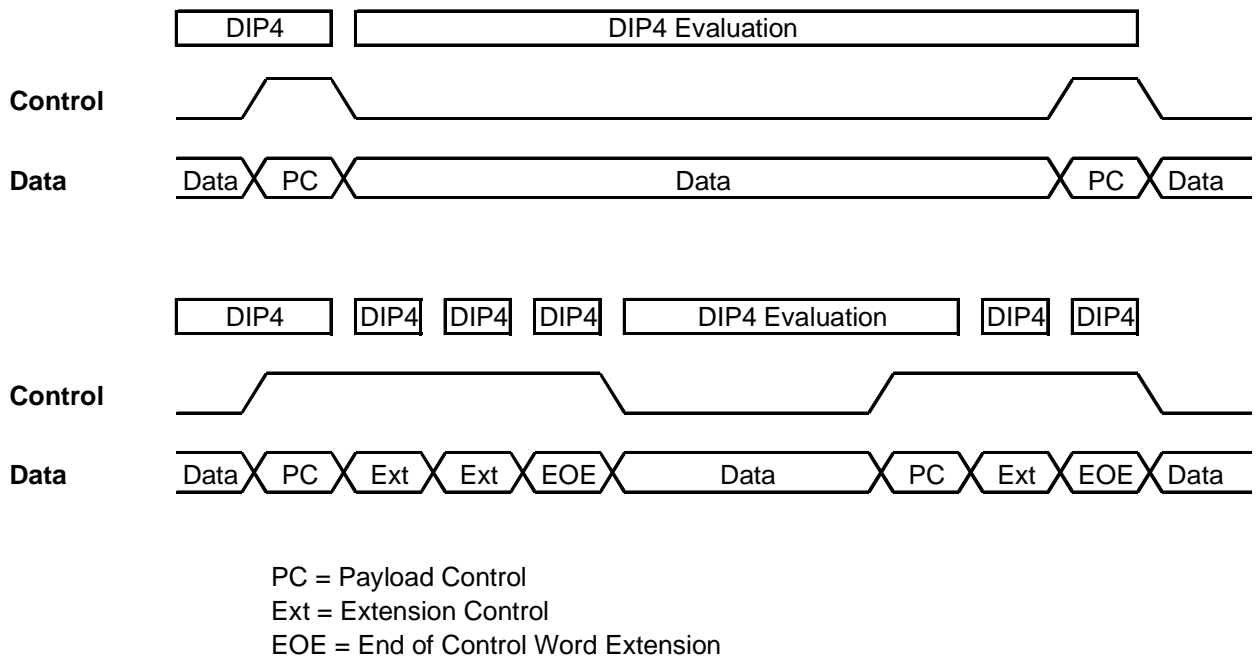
DIP4
DIP4 Evaluation

Control

Data
Data PC Data PC Data

DIP4 DIP4 DIP4 DIP4 DIP4 Evaluation DIP4 DIP4

Control

Data
Data PC Ext Ext EOE Data PC Ext EOE Data

PC = Payload Control
Ext = Extension Control
EOE = End of Control Word Extension